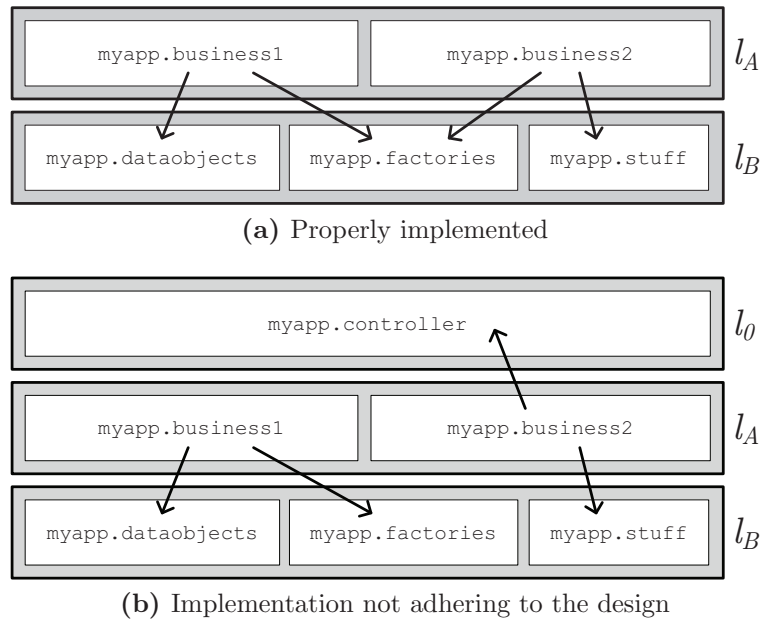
myapp.business1

myapp.business2

$l_A$

myapp.dataobjects

myapp.factories

myapp.stuff

$l_B$

**(a)** Properly implemented

myapp.controller

$l_0$

myapp.business1

myapp.business2

$l_A$

myapp.dataobjects

myapp.factories

myapp.stuff

$l_B$

**(b)** Implementation not adhering to the design